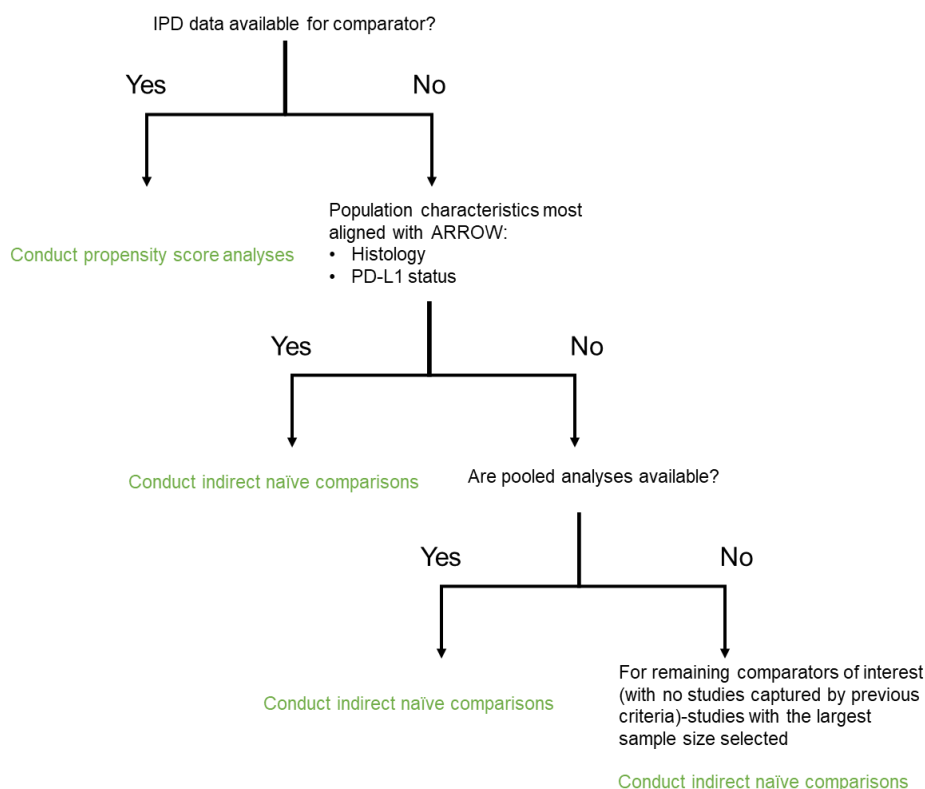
IPD data available for comparator?

Yes

No

Conduct propensity score analyses

Population characteristics most aligned with ARROW:
• Histology
• PD-L1 status

Yes

No

Conduct indirect naïve comparisons

Are pooled analyses available?

Yes

No

Conduct indirect naïve comparisons

For remaining comparators of interest (with no studies captured by previous criteria)-studies with the largest sample size selected

Conduct indirect naïve comparisons